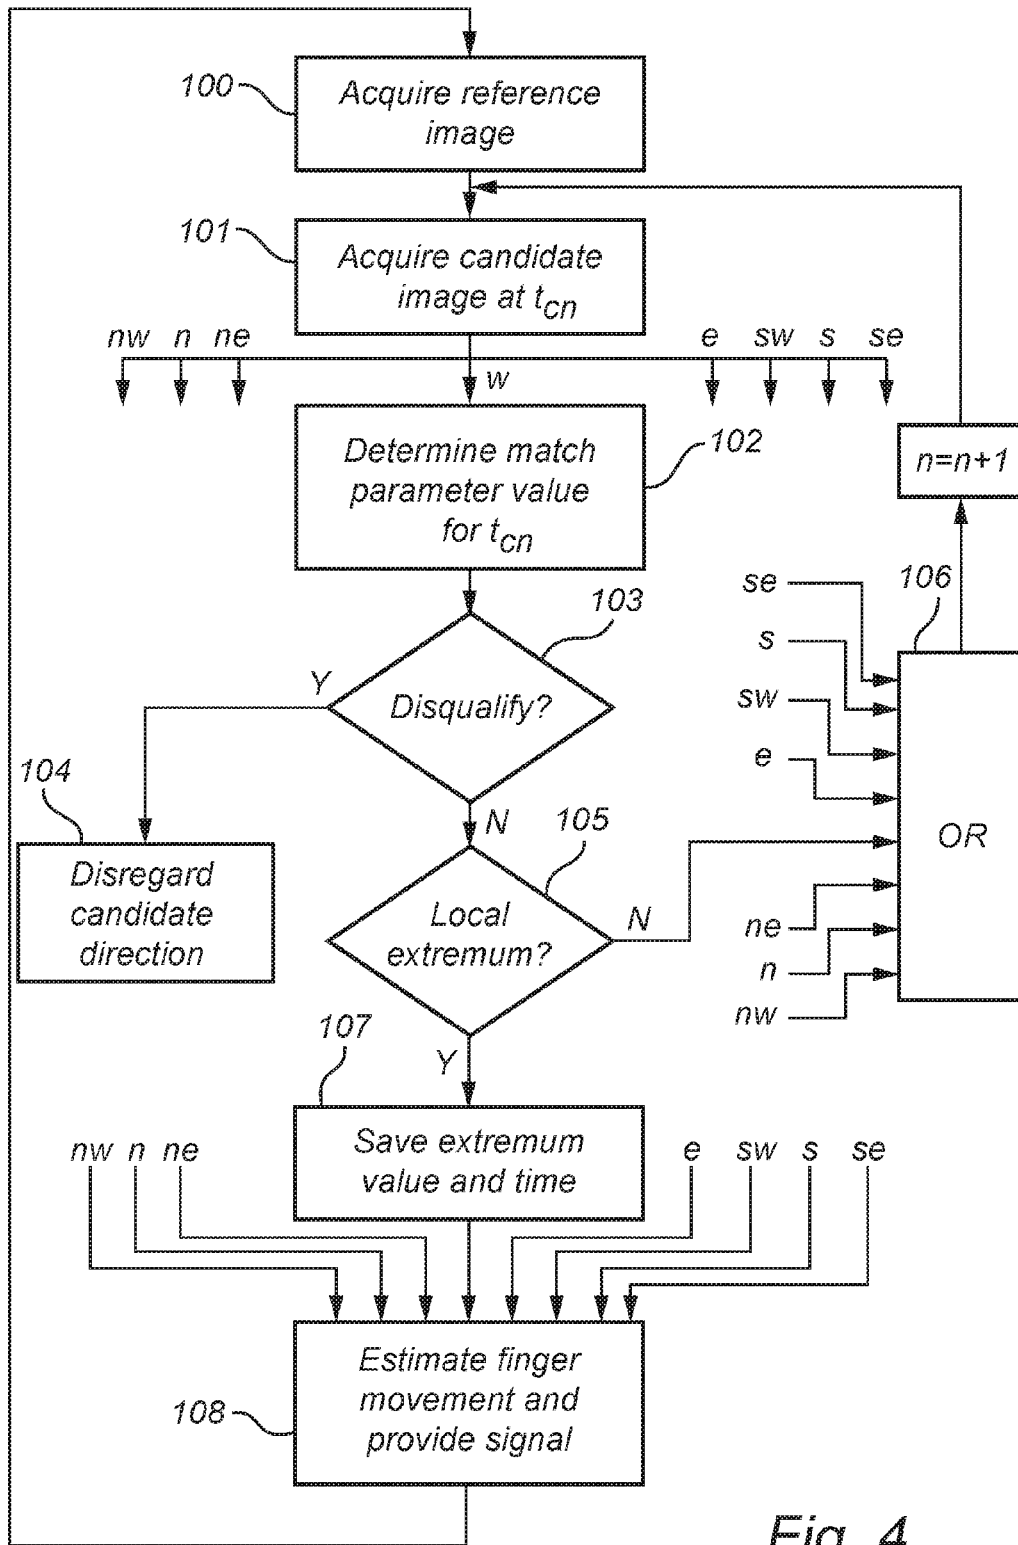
100
Acquire reference image

101
Acquire candidate image at $t_{cn}$

nw n ne
w
e sw s se

n=n+1

Determine match parameter value for $t_{cn}$
102

106
se
s
sw
e

103
Y
Disqualify?

104
Disregard candidate direction

N
105
Local extremum?
N

OR

ne
n
nw

107
Y
Save extremum value and time

nw n ne
e sw s se

Estimate finger movement and provide signal
108

Fig. 4